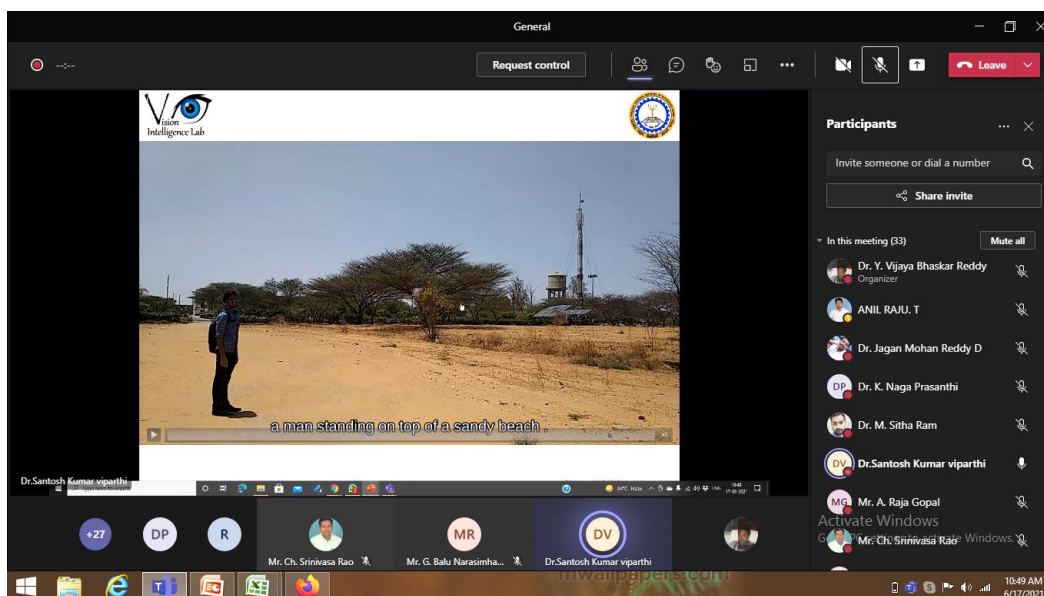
General

--:--

Request control

Leave

Vision Intelligence Lab

a man standing on top of a sandy beach .

Dr.Santosh Kumar viparthi

Participants

Invite someone or dial a number

Share invite

In this meeting (33)

Mute all

Dr. Y. Vijaya Bhaskar Reddy
Organizer

ANIL RAJU. T

Dr. Jagan Mohan Reddy D

DP Dr. K. Naga Prasanthi

Dr. M. Sitha Ram

DV Dr.Santosh Kumar viparthi

MG Mr. A. Raja Gopal

Mr. Ch. Srinivasa Rao

Activate Windows
Go to Settings to activate Windows.

+27

DP

R

Mr. Ch. Srinivasa Rao

MR

Mr. G. Balu Narasimha...

DV

Dr.Santosh Kumar viparthi

mwallpapers.com

10:49 AM
6/17/2021